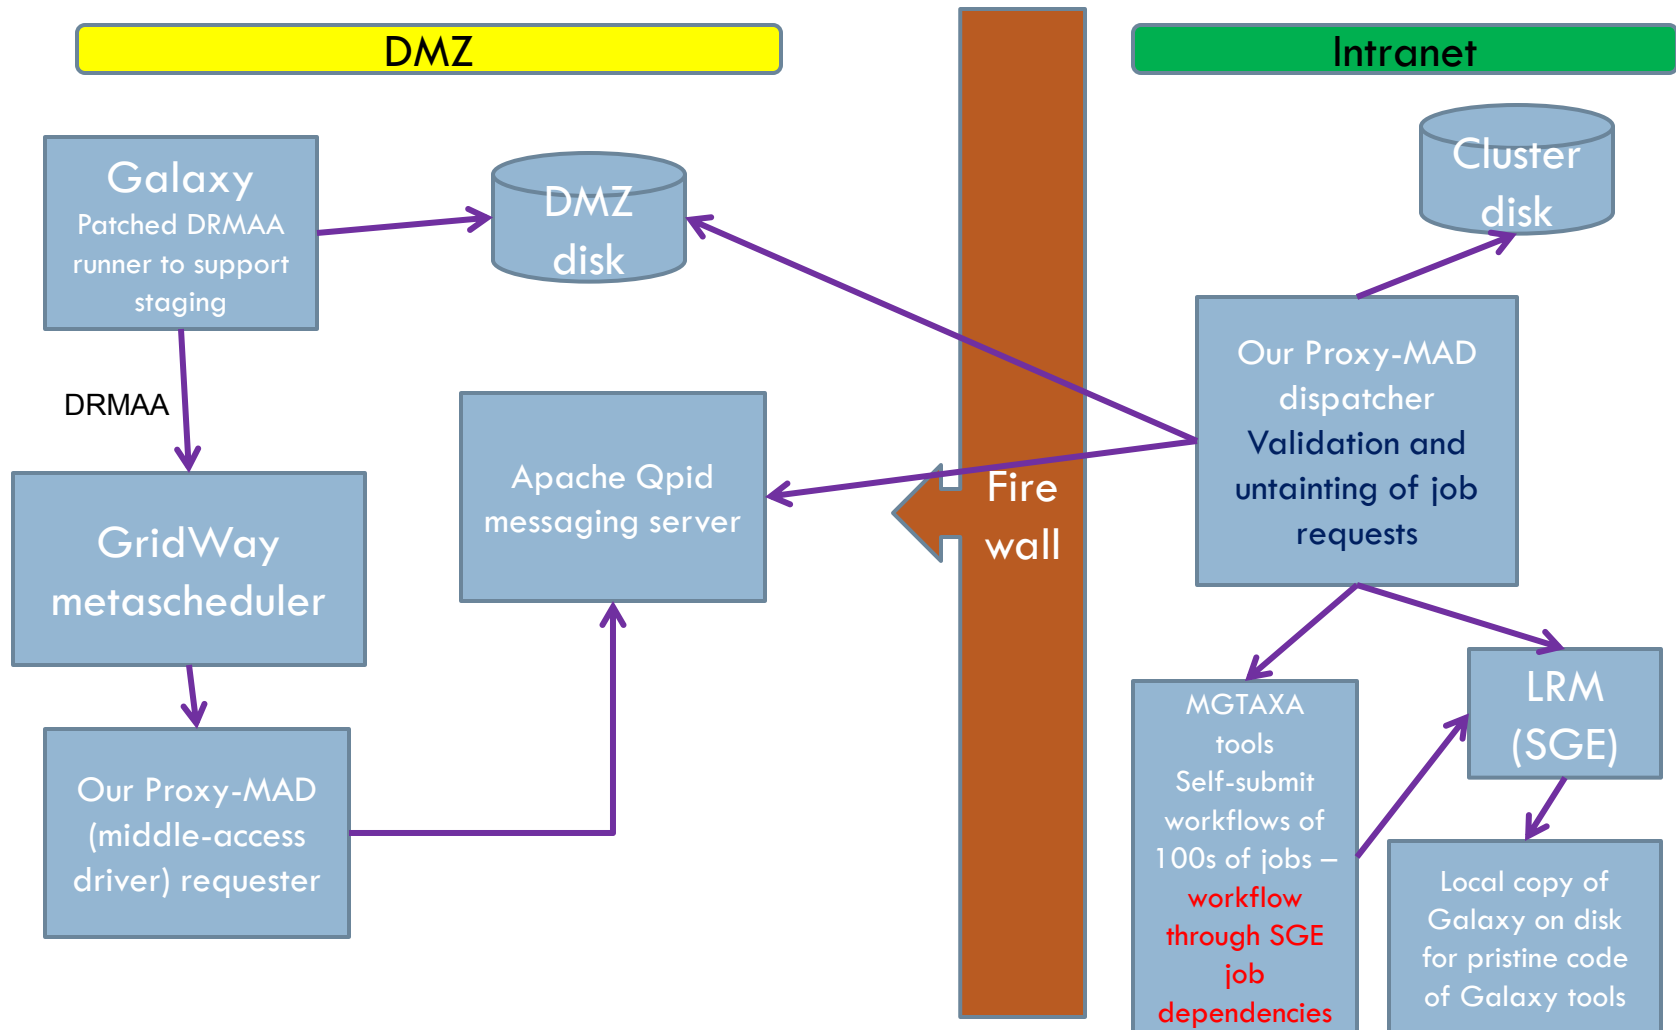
DMZ

Intranet

Galaxy
Patched DRMAA runner to support staging

DMZ disk

Cluster disk

DRMAA

GridWay metascheduler

Apache Qpid messaging server

Fire wall

Our Proxy-MAD dispatcher
Validation and untainting of job requests

Our Proxy-MAD (middle-access driver) requester

MGTAXA tools
Self-submit workflows of 100s of jobs – workflow through SGE job dependencies

LRM (SGE)

Local copy of Galaxy on disk for pristine code of Galaxy tools